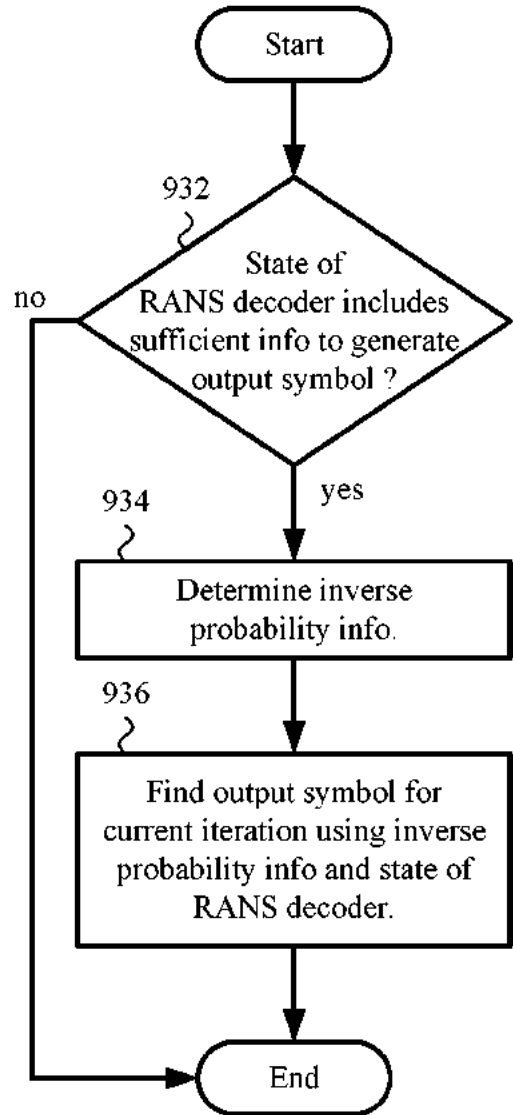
Start

932

State of RANS decoder includes sufficient info to generate output symbol ?

no

yes

934

Determine inverse probability info.

936

Find output symbol for current iteration using inverse probability info and state of RANS decoder.

End